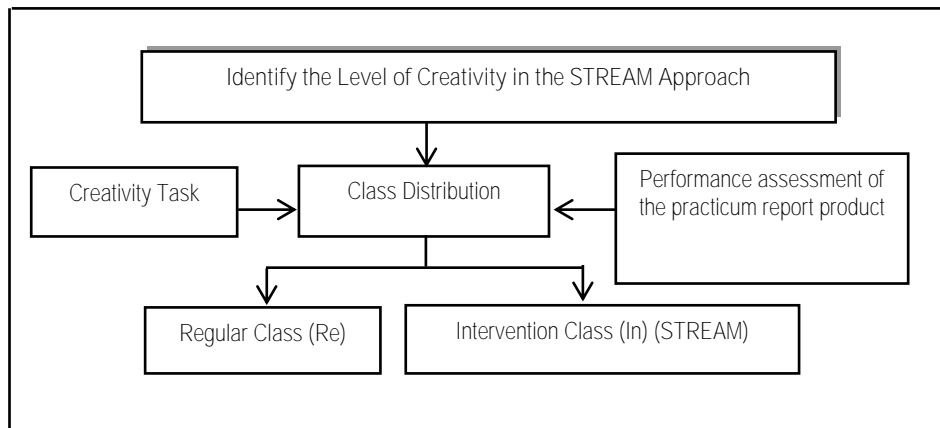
Identify the Level of Creativity in the STREAM Approach

Creativity Task

Class Distribution

Performance assessment of the practicum report product

Regular Class (Re)

Intervention Class (In) (STREAM)